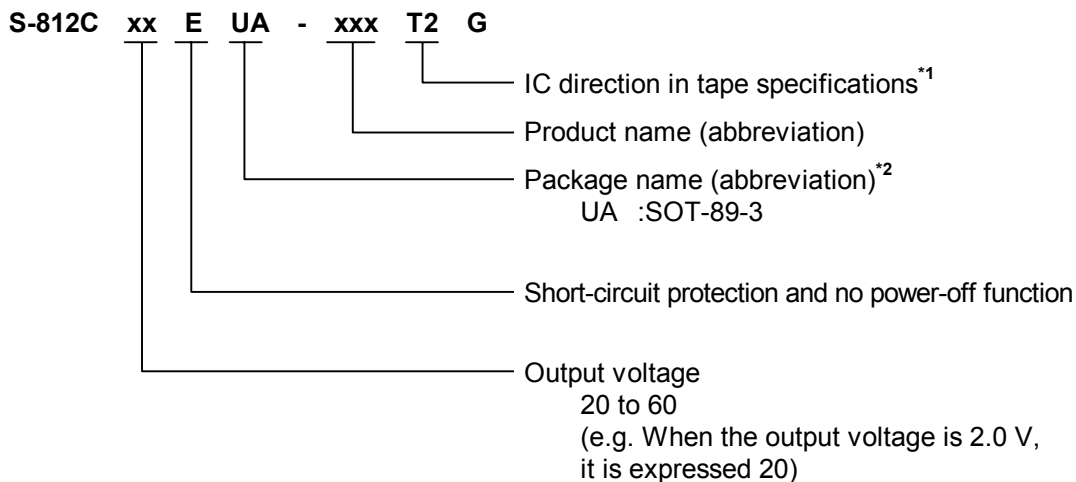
S-812C xx E UA - xxx T2 G

IC direction in tape specifications$^{*1}$

Product name (abbreviation)

Package name (abbreviation)$^{*2}$
UA :SOT-89-3

Short-circuit protection and no power-off function

Output voltage
20 to 60
(e.g. When the output voltage is 2.0 V, it is expressed 20)